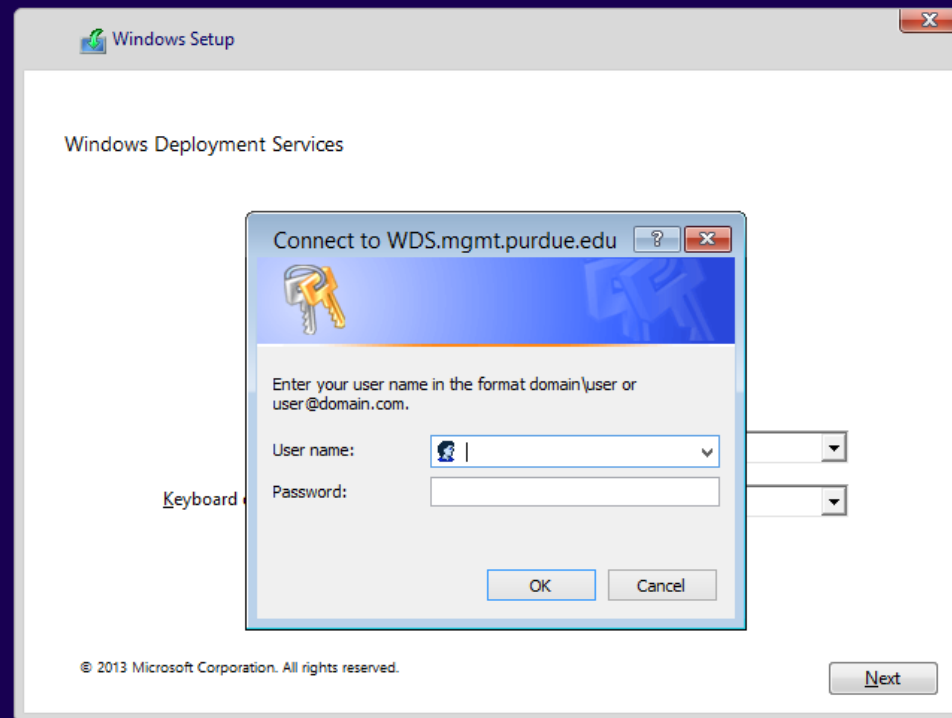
Windows Setup

Windows Deployment Services

Connect to WDS.mgmt.purdue.edu

Enter your user name in the format domain\user or user@domain.com.

User name:

Password:

OK

Cancel

Keyboard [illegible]

© 2013 Microsoft Corporation. All rights reserved.

Next